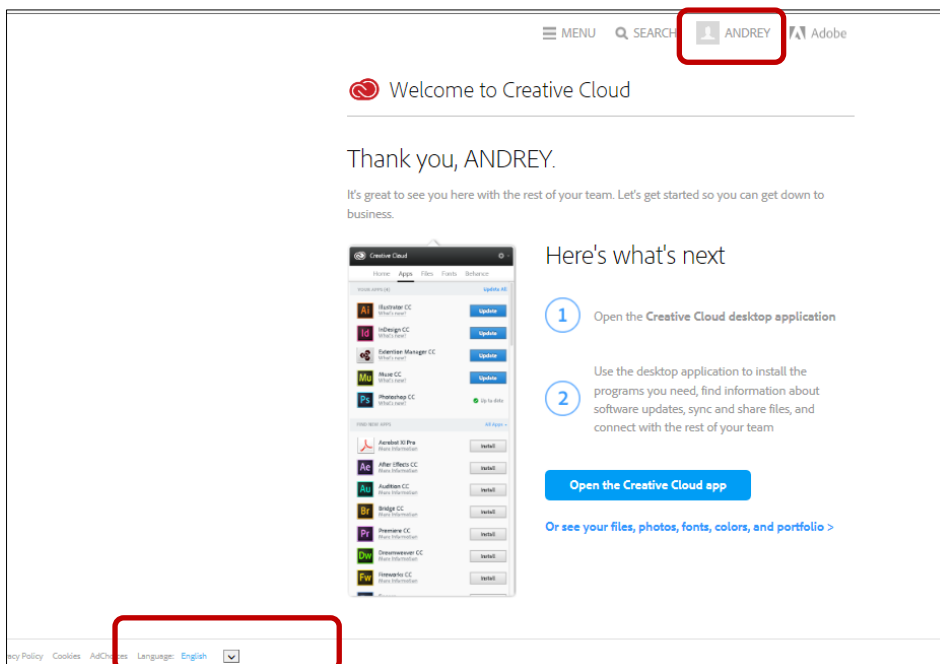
MENU SEARCH ANDREY Adobe

Welcome to Creative Cloud

Thank you, ANDREY.

It's great to see you here with the rest of your team. Let's get started so you can get down to business.

Creative Cloud
Home Apps Files Fonts Behance
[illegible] Update All
Ai Illustrator CC What's new? Update
Id InDesign CC What's new? Update
Extension Manager CC What's new? Update
Mu Muse CC What's new? Update
Ps Photoshop CC What's new? Up to date
FIND NEW APPS All Apps
Acrobat XI Pro More information Install
Ae After Effects CC More information Install
Au Audition CC More information Install
Br Bridge CC More information Install
Pr Premiere CC More information Install
Dw Dreamweaver CC More information Install
Fw Fireworks CC More information Install

Here's what's next

1 Open the Creative Cloud desktop application

2 Use the desktop application to install the programs you need, find information about software updates, sync and share files, and connect with the rest of your team

Open the Creative Cloud app

Or see your files, photos, fonts, colors, and portfolio >

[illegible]acy Policy Cookies AdChoices Language: English